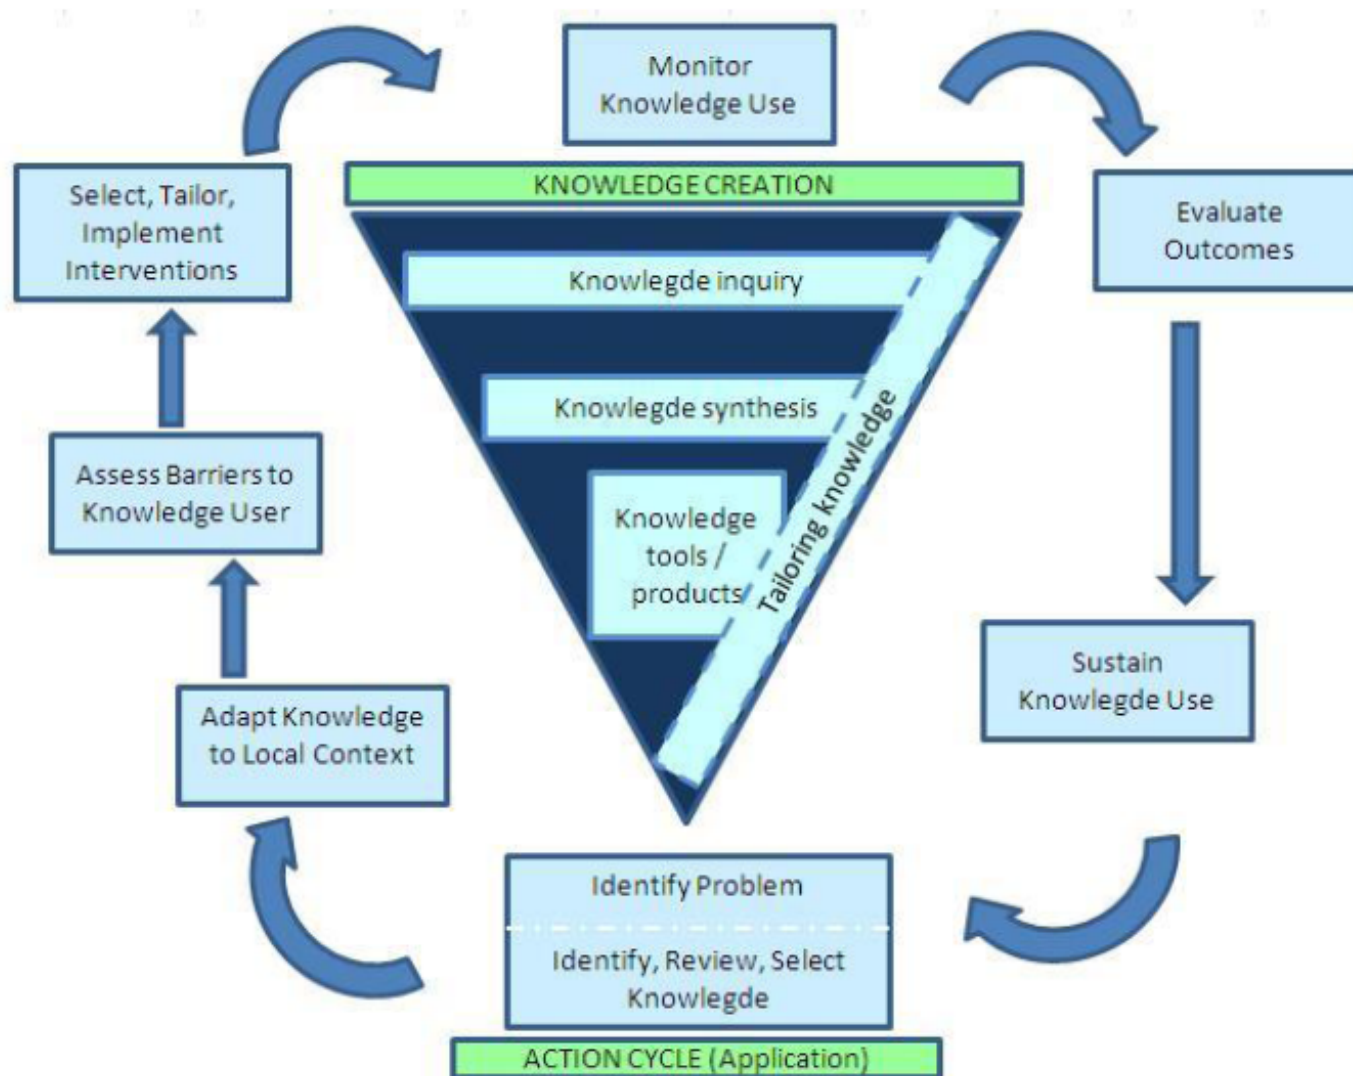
Monitor Knowledge Use

KNOWLEDGE CREATION

Evaluate Outcomes

Select, Tailor, Implement Interventions

Knowlegde inquiry

Knowlegde synthesis

Knowledge tools / products

Tailoring knowledge

Assess Barriers to Knowledge User

Sustain Knowlegde Use

Adapt Knowledge to Local Context

Identify Problem

Identify, Review, Select Knowlegde

ACTION CYCLE (Application)